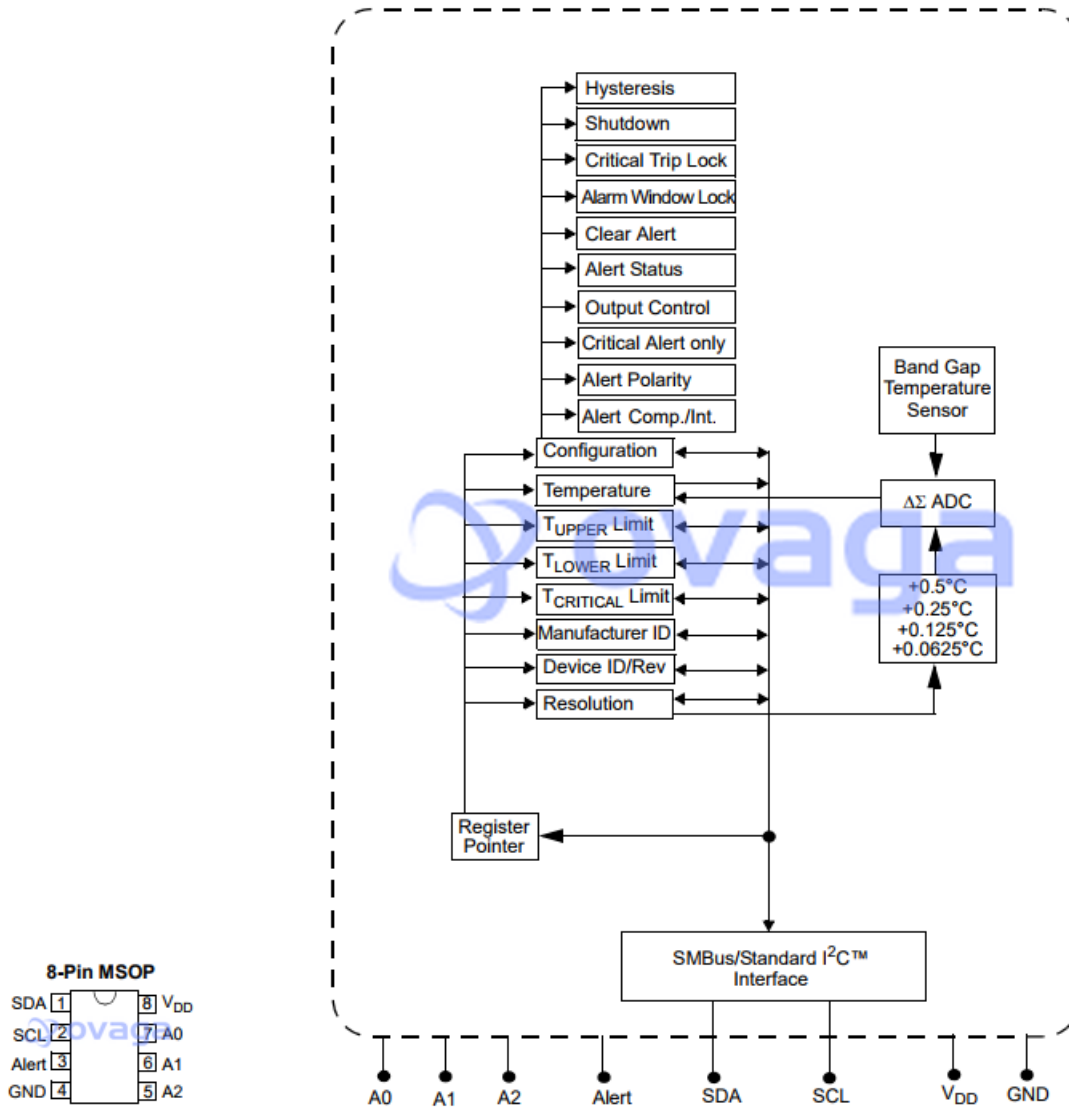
Hysteresis
Shutdown
Critical Trip Lock
Alarm Window Lock
Clear Alert
Alert Status
Output Control
Critical Alert only
Alert Polarity
Alert Comp./Int.

Band Gap Temperature Sensor

Configuration
Temperature
$T_{UPPER}$ Limit
$T_{LOWER}$ Limit
$T_{CRITICAL}$ Limit
Manufacturer ID
Device ID/Rev
Resolution

$\Delta\Sigma$ ADC

+0.5°C
+0.25°C
+0.125°C
+0.0625°C

Register Pointer

SMBus/Standard I$^2$C™ Interface

A0 A1 A2 Alert SDA SCL $V_{DD}$ GND

8-Pin MSOP
SDA 1 | 8 $V_{DD}$
SCL 2 | 7 A0
Alert 3 | 6 A1
GND 4 | 5 A2

ovaga